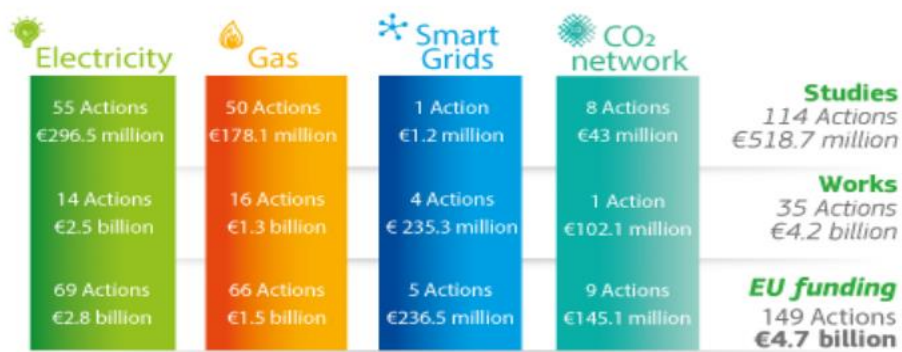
| Electricity | Gas | Smart Grids | $CO_2$ network | |
|---|---|---|---|---|
| 55 Actions €296.5 million | 50 Actions €178.1 million | 1 Action €1.2 million | 8 Actions €43 million | **Studies** 114 Actions €518.7 million |
| 14 Actions €2.5 billion | 16 Actions €1.3 billion | 4 Actions € 235.3 million | 1 Action €102.1 million | **Works** 35 Actions €4.2 billion |
| 69 Actions €2.8 billion | 66 Actions €1.5 billion | 5 Actions €236.5 million | 9 Actions €145.1 million | **EU funding** 149 Actions **€4.7 billion** |